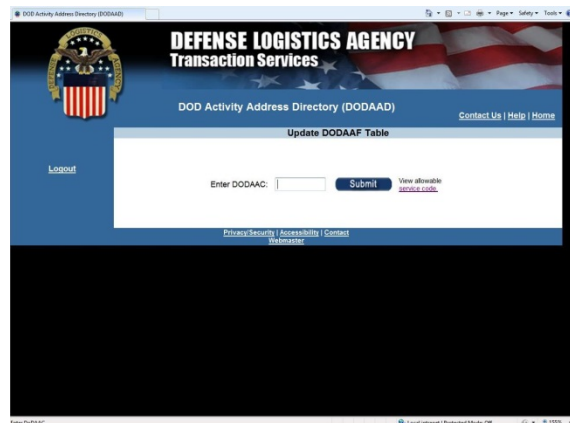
DOD Activity Address Directory (DODAAD)

Page ▾ Safety ▾ Tools ▾

DEFENSE LOGISTICS AGENCY
Transaction Services

DOD Activity Address Directory (DODAAD)

Contact Us | Help | Home

Update DODAAF Table

Logout

Enter DODAAC:

Submit

View allowable service code.

Privacy/Security | Accessibility | Contact Webmaster

Enter DoDAAC

Local intranet | Protected Mode: Off

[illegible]